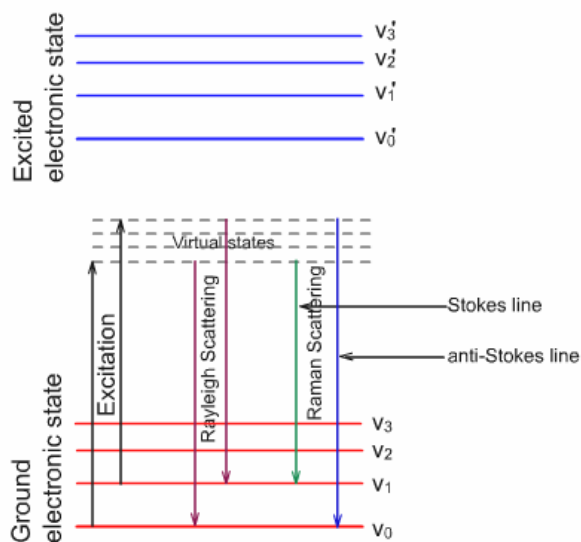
Excited electronic state

$v_3'$
$v_2'$
$v_1'$
$v_0'$

Virtual states

Excitation

Rayleigh Scattering

Raman Scattering

Stokes line

anti-Stokes line

Ground electronic state

$v_3$
$v_2$
$v_1$
$v_0$